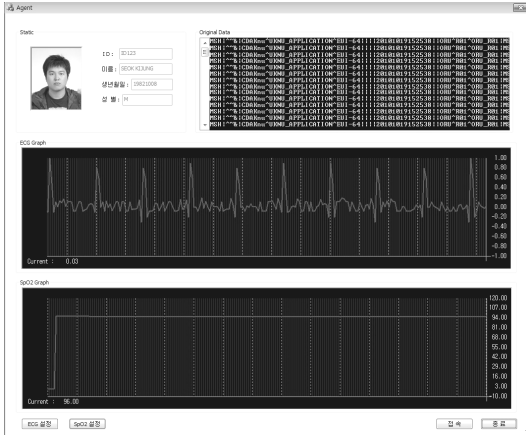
Agent

Static

ID : 30123

이름 : SEOK KIJUNG

생년월일 : 19821008

성 별 : M

Original Data

MSH|^~\&|CDAKmu^UKMU_APPLICATION^EUI-64||||20101019152538||ORU^R01^ORU_R01|MS
MSH|^~\&|CDAKmu^UKMU_APPLICATION^EUI-64||||20101019152538||ORU^R01^ORU_R01|MS
MSH|^~\&|CDAKmu^UKMU_APPLICATION^EUI-64||||20101019152538||ORU^R01^ORU_R01|MS
MSH|^~\&|CDAKmu^UKMU_APPLICATION^EUI-64||||20101019152538||ORU^R01^ORU_R01|MS
MSH|^~\&|CDAKmu^UKMU_APPLICATION^EUI-64||||20101019152538||ORU^R01^ORU_R01|MS
MSH|^~\&|CDAKmu^UKMU_APPLICATION^EUI-64||||20101019152538||ORU^R01^ORU_R01|MS
MSH|^~\&|CDAKmu^UKMU_APPLICATION^EUI-64||||20101019152538||ORU^R01^ORU_R01|MS
MSH|^~\&|CDAKmu^UKMU_APPLICATION^EUI-64||||20101019152538||ORU^R01^ORU_R01|MS
MSH|^~\&|CDAKmu^UKMU_APPLICATION^EUI-64||||20101019152538||ORU^R01^ORU_R01|MS
MSH|^~\&|CDAKmu^UKMU_APPLICATION^EUI-64||||20101019152538||ORU^R01^ORU_R01|MS

ECG Graph

1.00
0.80
0.60
0.40
0.20
0.00
-0.20
-0.40
-0.60
-0.80
-1.00

Current : 0.03

SpO2 Graph

120.00
107.00
94.00
81.00
68.00
55.00
42.00
29.00
16.00
3.00
-10.00

Current : 98.00

ECG 설정 SpO2 설정

접속 종료